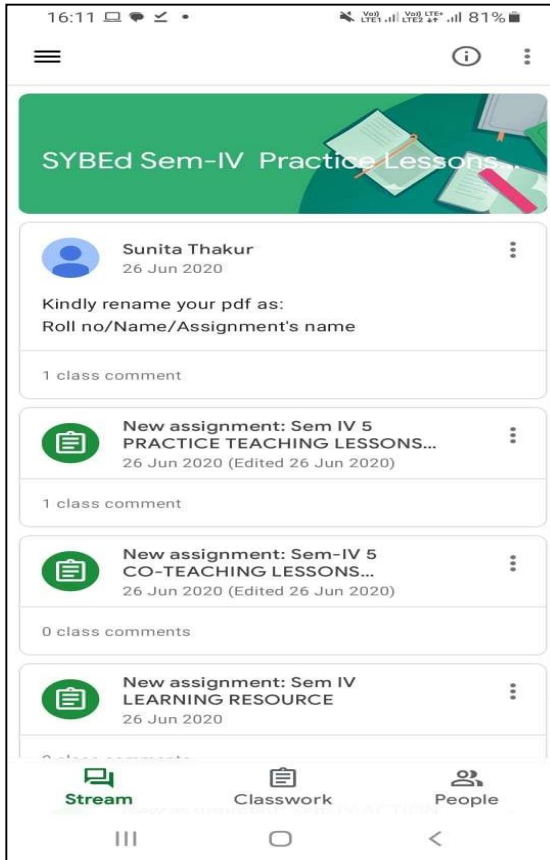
16:11

Vo) LTE1 Vo) LTE2 LTE+ 81%

SYBEd Sem-IV Practice Lessons...

Sunita Thakur
26 Jun 2020

Kindly rename your pdf as:
Roll no/Name/Assignment's name

1 class comment

New assignment: Sem IV 5 PRACTICE TEACHING LESSONS...
26 Jun 2020 (Edited 26 Jun 2020)

1 class comment

New assignment: Sem-IV 5 CO-TEACHING LESSONS...
26 Jun 2020 (Edited 26 Jun 2020)

0 class comments

New assignment: Sem IV LEARNING RESOURCE
26 Jun 2020

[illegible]

Stream
Classwork
People